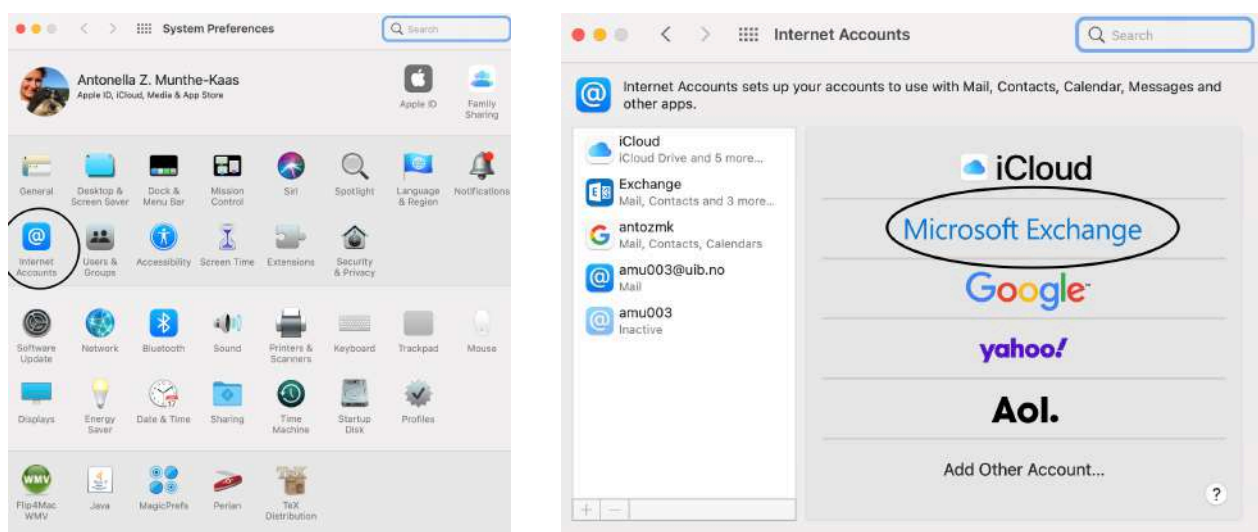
System Preferences

Search

Antonella Z. Munthe-Kaas
Apple ID, iCloud, Media & App Store

Apple ID

Family Sharing

General

Desktop & Screen Saver

Dock & Menu Bar

Mission Control

Siri

Spotlight

Language & Region

Notifications

Internet Accounts

Users & Groups

Accessibility

Screen Time

Extensions

Security & Privacy

Software Update

Network

Bluetooth

Sound

Printers & Scanners

Keyboard

Trackpad

Mouse

Displays

Energy Saver

Date & Time

Sharing

Time Machine

Startup Disk

Profiles

Flip4Mac WMV

Java

MagicPrefs

Perian

TeX Distribution

Internet Accounts

Search

Internet Accounts sets up your accounts to use with Mail, Contacts, Calendar, Messages and other apps.

iCloud
iCloud Drive and 5 more...

Exchange
Mail, Contacts and 3 more...

antozmk
Mail, Contacts, Calendars

amu003@uib.no
Mail

amu003
Inactive

iCloud

Microsoft Exchange

Google

yahoo!

Aol.

Add Other Account...

?

+ −